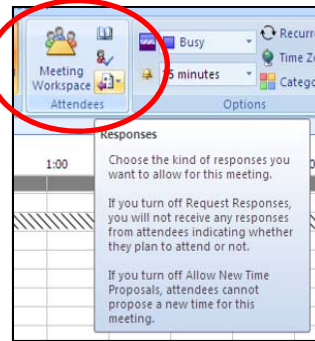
Meeting Workspace

Attendees

Busy

15 minutes

Recurr

Time Z

Catego

Options

1:00

Responses

Choose the kind of responses you want to allow for this meeting.

If you turn off Request Responses, you will not receive any responses from attendees indicating whether they plan to attend or not.

If you turn off Allow New Time Proposals, attendees cannot propose a new time for this meeting.